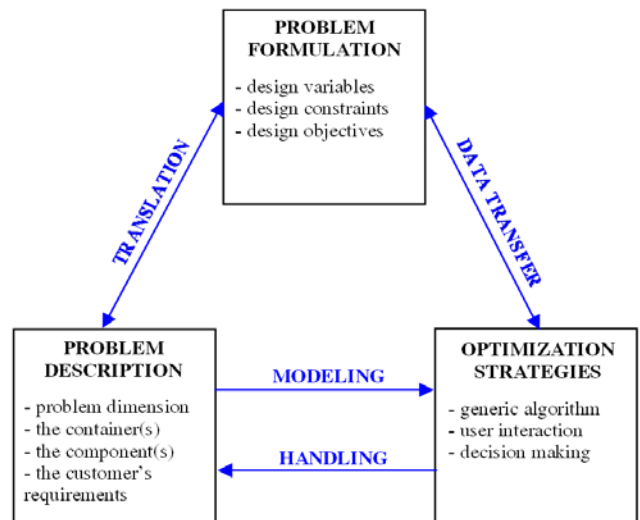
PROBLEM FORMULATION

- design variables
- design constraints
- design objectives

TRANSLATION

DATA TRANSFER

PROBLEM DESCRIPTION

- problem dimension
- the container(s)
- the component(s)
- the customer's requirements

MODELING

HANDLING

OPTIMIZATION STRATEGIES

- generic algorithm
- user interaction
- decision making